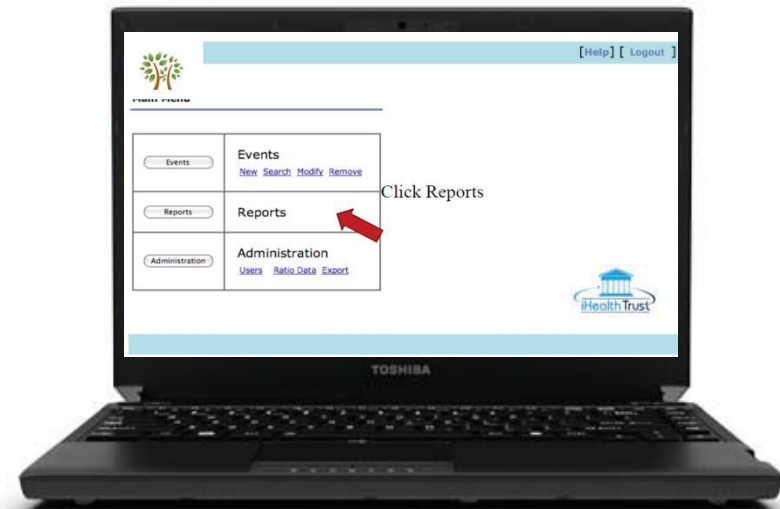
[Help] [ Logout ]

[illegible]

| Events | Events<br>New Search Modify Remove |
|---|---|
| Reports | Reports |
| Administration | Administration<br>Users Ratio Data Export |

Click Reports

iHealth Trust

TOSHIBA